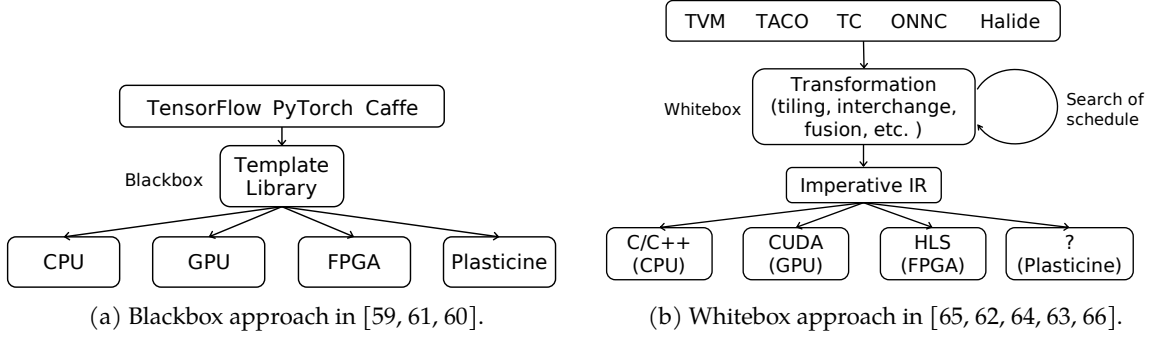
TensorFlow PyTorch Caffe

Blackbox

Template Library

CPU

GPU

FPGA

Plasticine

(a) Blackbox approach in [59, 61, 60].

TVM TACO TC ONNC Halide

Whitebox

Transformation (tiling, interchange, fusion, etc. )

Search of schedule

Imperative IR

C/C++ (CPU)

CUDA (GPU)

HLS (FPGA)

? (Plasticine)

(b) Whitebox approach in [65, 62, 64, 63, 66].